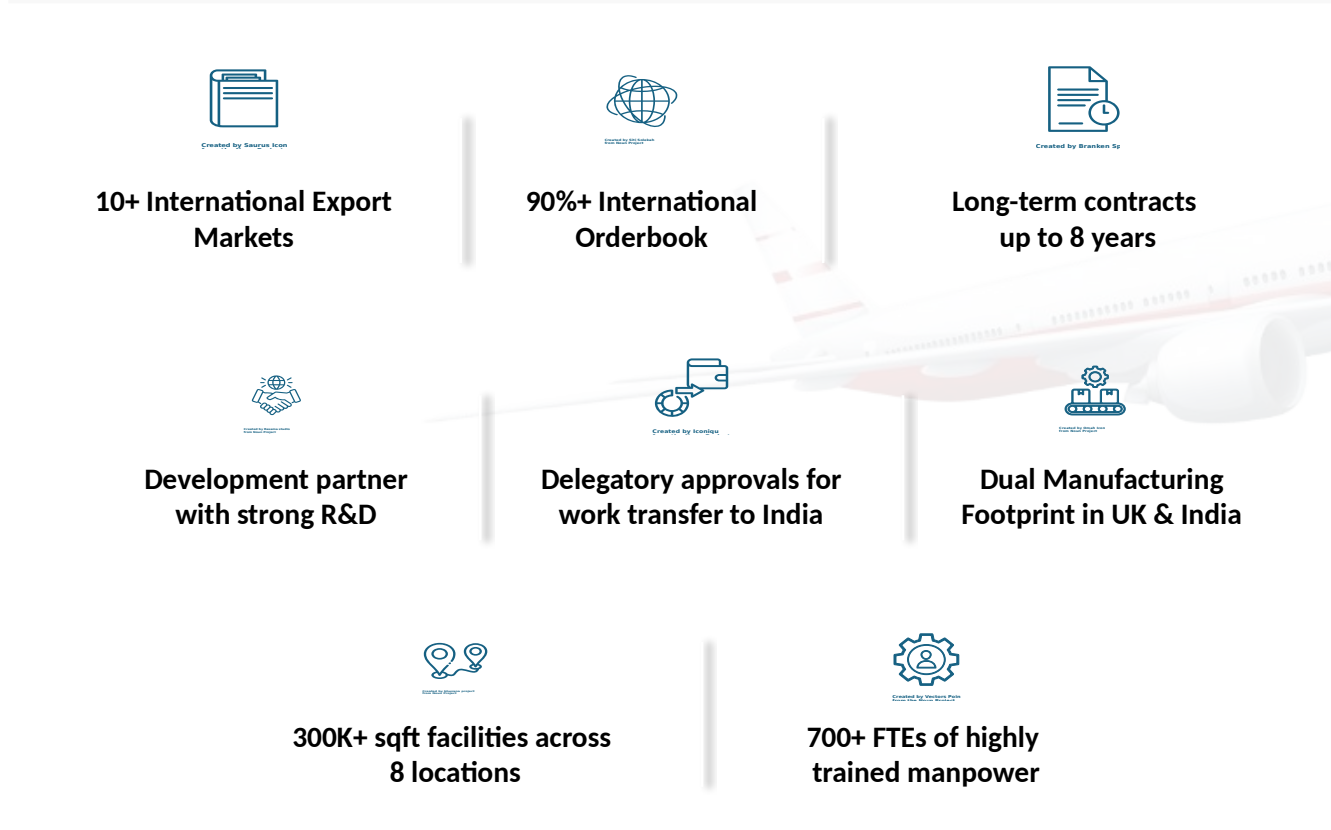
Created by Saurus Icon

10+ International Export Markets

Created by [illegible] from Noun Project

90%+ International Orderbook

Created by Branken Sp

Long-term contracts up to 8 years

Created by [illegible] from Noun Project

Development partner with strong R&D

Created by Iconiqu

Delegatory approvals for work transfer to India

Created by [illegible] from Noun Project

Dual Manufacturing Footprint in UK & India

Created by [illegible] from Noun Project

300K+ sqft facilities across 8 locations

Created by Vectors Poin from the Noun Project

700+ FTEs of highly trained manpower